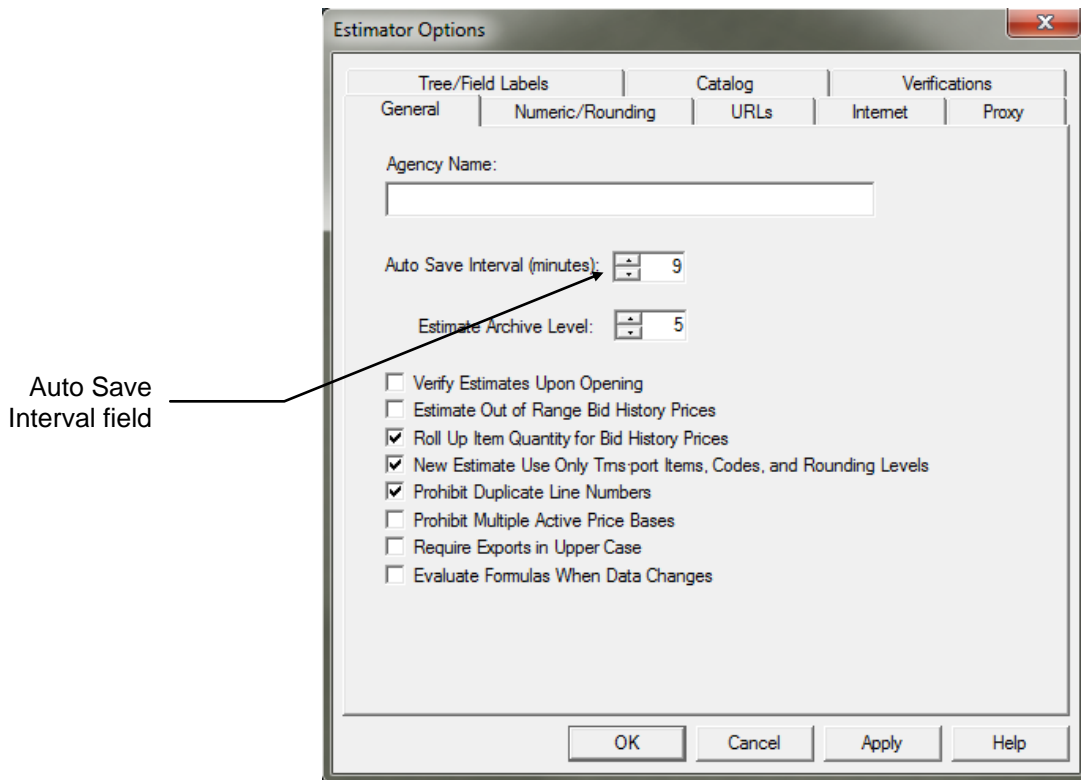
Estimator Options

Tree/Field Labels | Catalog | Verifications
General | Numeric/Rounding | URLs | Internet | Proxy

Agency Name:

Auto Save Interval (minutes): 9

Estimate Archive Level: 5

Auto Save Interval field

Verify Estimates Upon Opening
Estimate Out of Range Bid History Prices
Roll Up Item Quantity for Bid History Prices
New Estimate Use Only Trns·port Items, Codes, and Rounding Levels
Prohibit Duplicate Line Numbers
Prohibit Multiple Active Price Bases
Require Exports in Upper Case
Evaluate Formulas When Data Changes

OK Cancel Apply Help